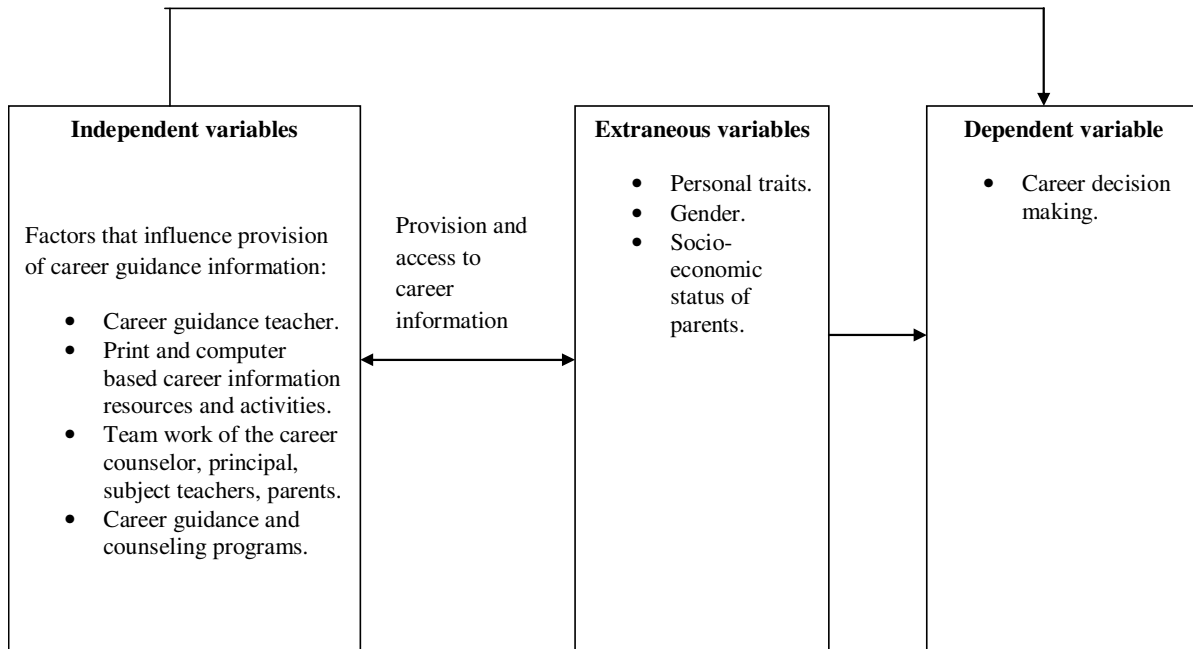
**Independent variables**

Factors that influence provision of career guidance information:

- Career guidance teacher.
- Print and computer based career information resources and activities.
- Team work of the career counselor, principal, subject teachers, parents.
- Career guidance and counseling programs.

Provision and access to career information

**Extraneous variables**

- Personal traits.
- Gender.
- Socio-economic status of parents.

**Dependent variable**

- Career decision making.